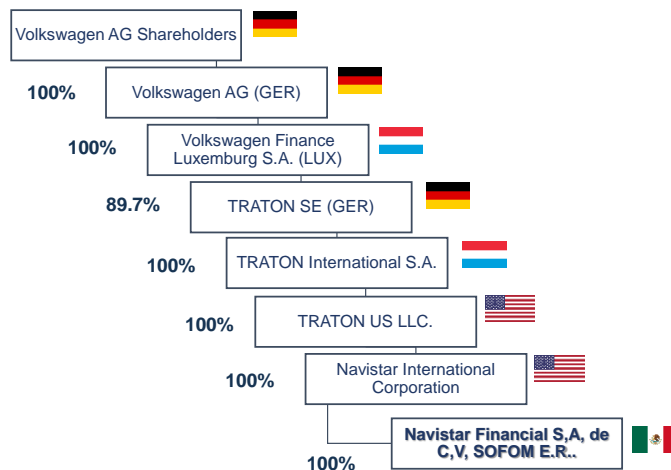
Volkswagen AG Shareholders

100%

Volkswagen AG (GER)

100%

Volkswagen Finance Luxemburg S.A. (LUX)

89.7%

TRATON SE (GER)

100%

TRATON International S.A.

100%

TRATON US LLC.

100%

Navistar International Corporation

100%

Navistar Financial S,A, de C,V, SOFOM E.R..